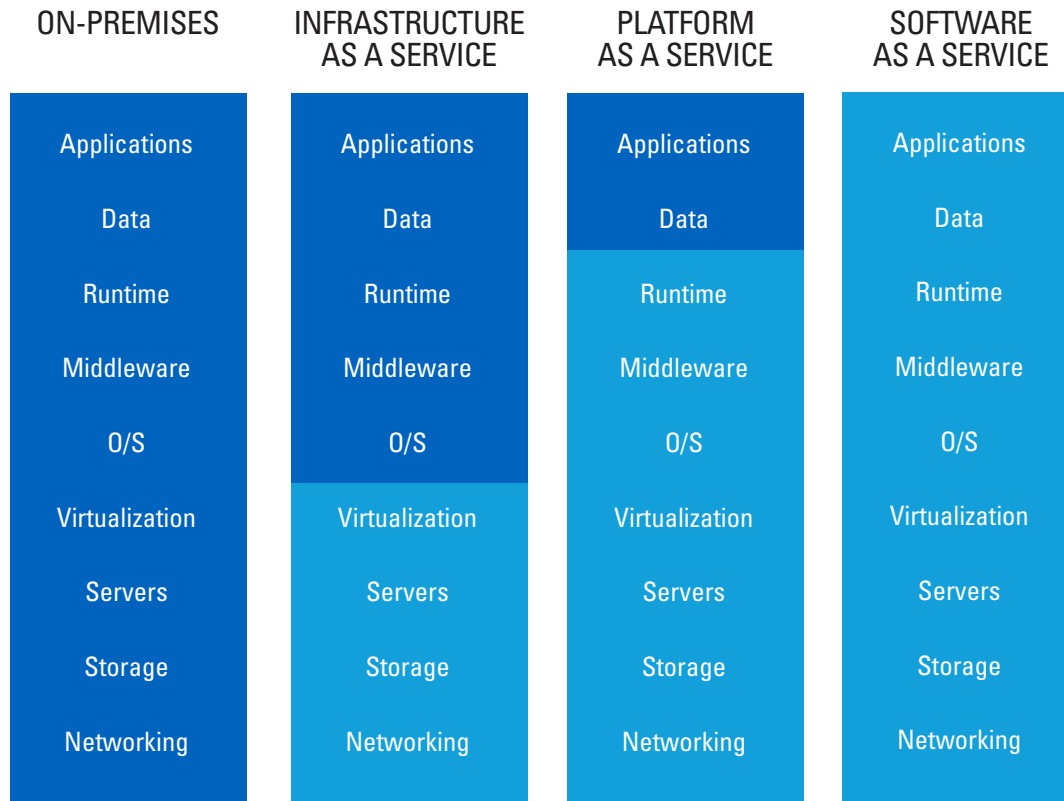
ON-PREMISES

Applications

Data

Runtime

Middleware

O/S

Virtualization

Servers

Storage

Networking

INFRASTRUCTURE AS A SERVICE

Applications

Data

Runtime

Middleware

O/S

Virtualization

Servers

Storage

Networking

PLATFORM AS A SERVICE

Applications

Data

Runtime

Middleware

O/S

Virtualization

Servers

Storage

Networking

SOFTWARE AS A SERVICE

Applications

Data

Runtime

Middleware

O/S

Virtualization

Servers

Storage

Networking